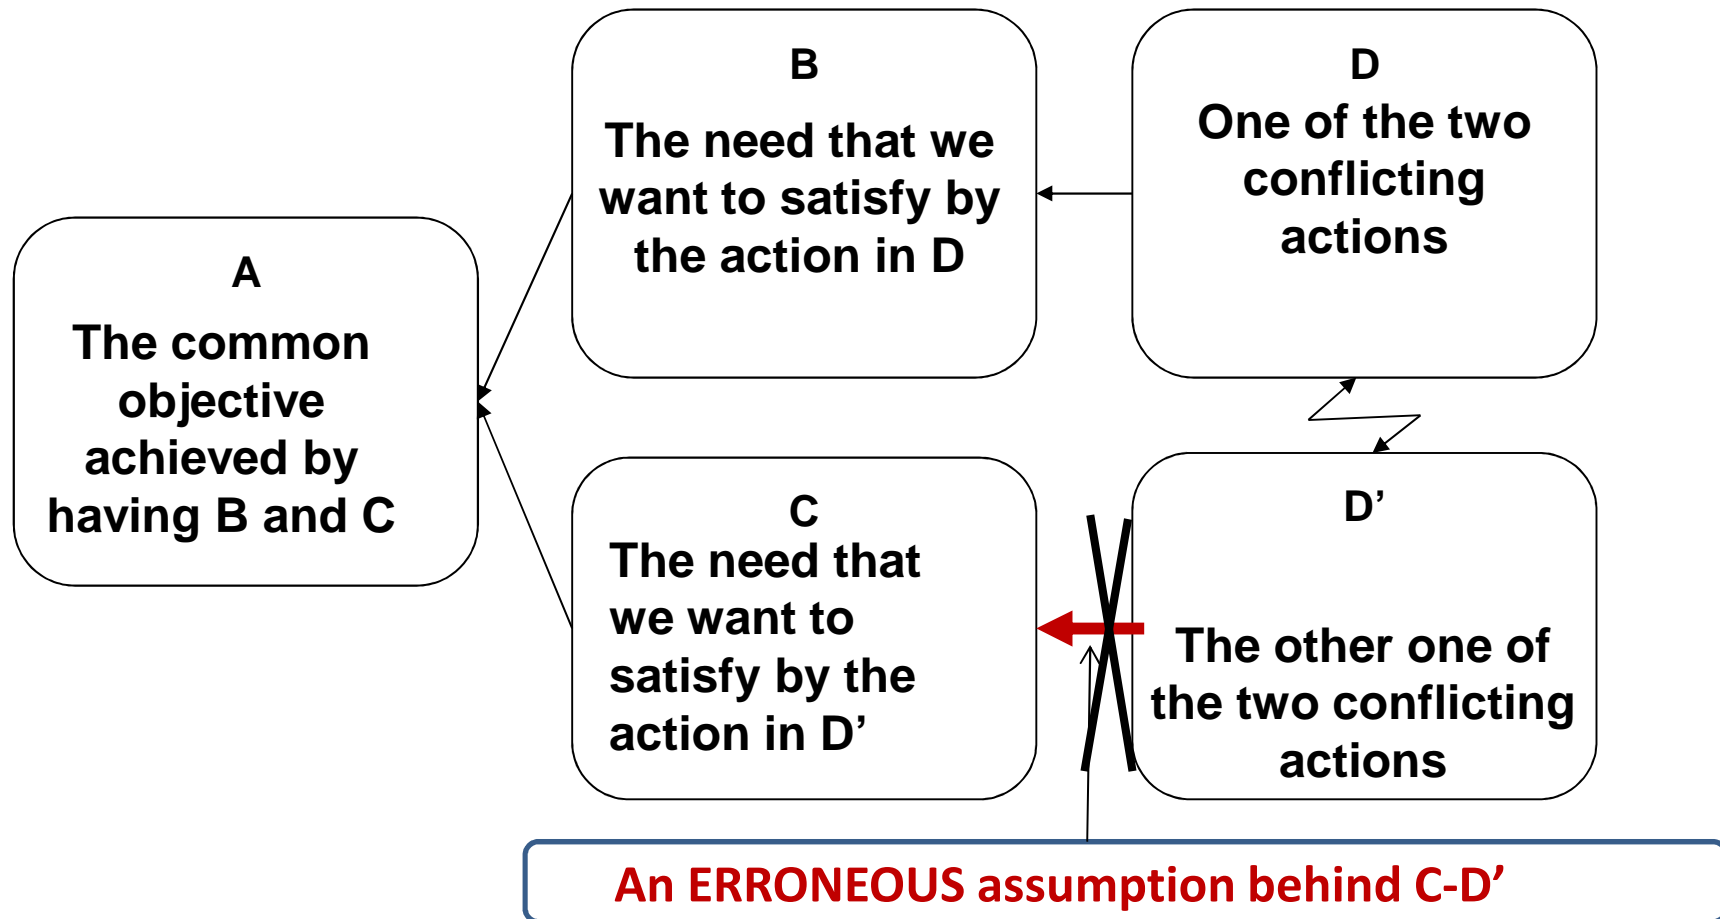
B
The need that we want to satisfy by the action in D

D
One of the two conflicting actions

A
The common objective achieved by having B and C

C
The need that we want to satisfy by the action in D’

D’
The other one of the two conflicting actions

An ERRONEOUS assumption behind C-D’